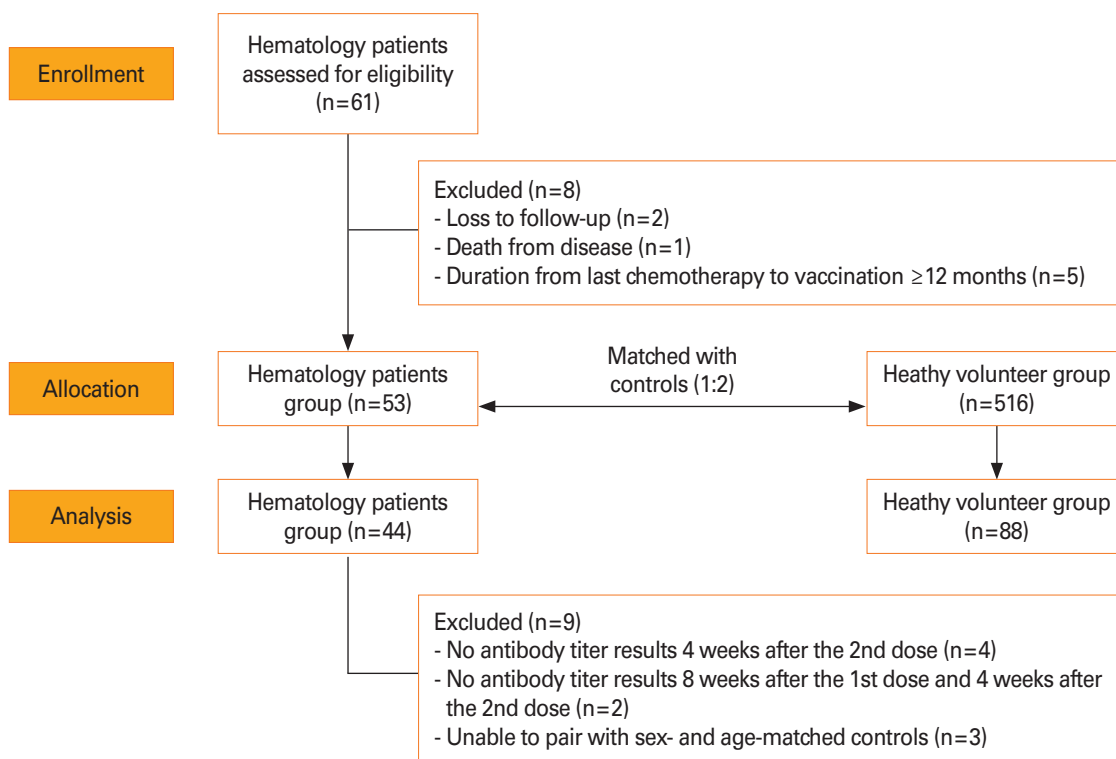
Enrollment

Hematology patients assessed for eligibility (n=61)

Excluded (n=8)
- Loss to follow-up (n=2)
- Death from disease (n=1)
- Duration from last chemotherapy to vaccination ≥12 months (n=5)

Allocation

Hematology patients group (n=53)

Matched with controls (1:2)

Heathy volunteer group (n=516)

Analysis

Hematology patients group (n=44)

Heathy volunteer group (n=88)

Excluded (n=9)
- No antibody titer results 4 weeks after the 2nd dose (n=4)
- No antibody titer results 8 weeks after the 1st dose and 4 weeks after the 2nd dose (n=2)
- Unable to pair with sex- and age-matched controls (n=3)